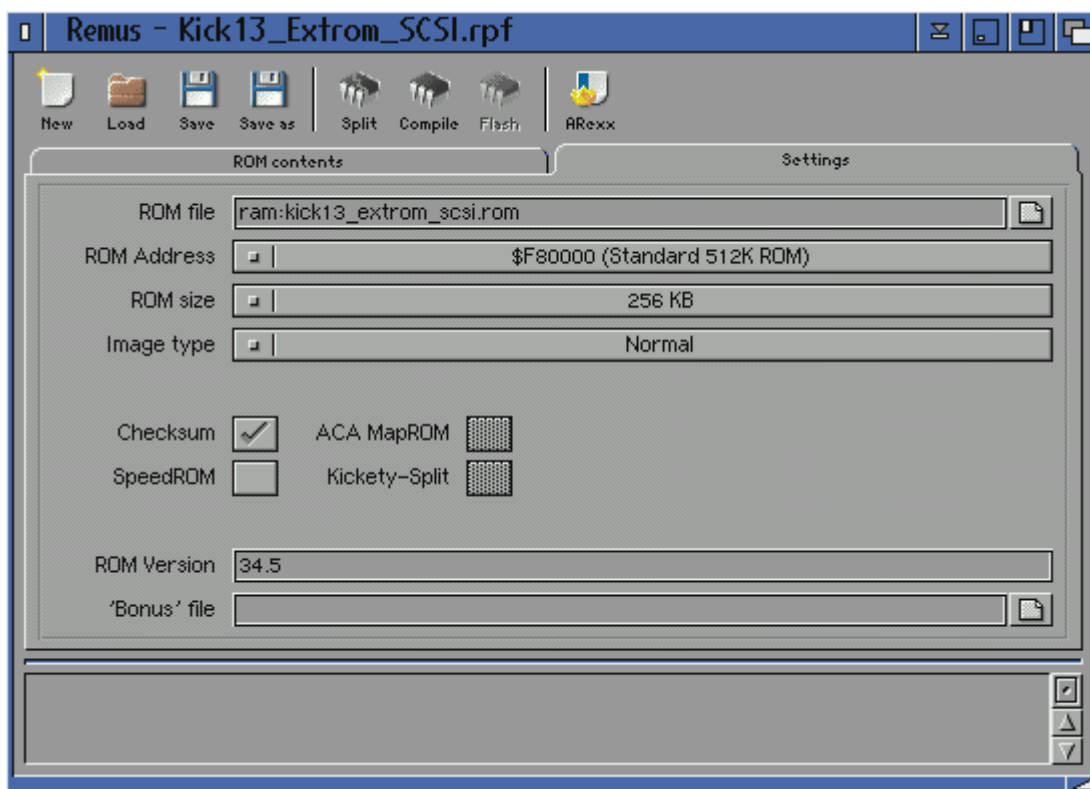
Remus - Kick13_Extrom_SCSI.rpf

New Load Save Save as Split Compile Flash ARexx

ROM contents

Settings

ROM file ram:kick13_extrom_scsi.rom

ROM Address $F80000 (Standard 512K ROM)

ROM size 256 KB

Image type Normal

Checksum

ACA MapROM

SpeedROM

Kickety-Split

ROM Version 34.5

'Bonus' file